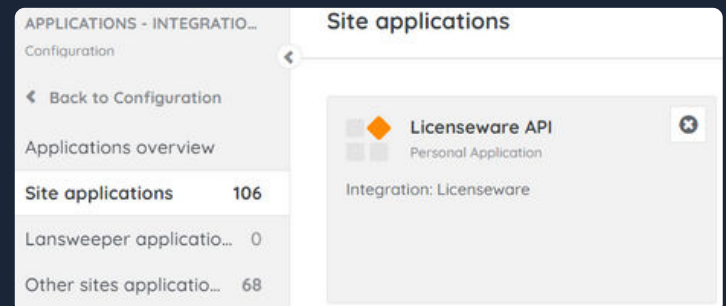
APPLICATIONS - INTEGRATIO...
Configuration
Back to Configuration
Applications overview
Site applications 106
Lansweeper applicatio... 0
Other sites applicatio... 68

Site applications

Licenseware API
Personal Application
Integration: Licenseware